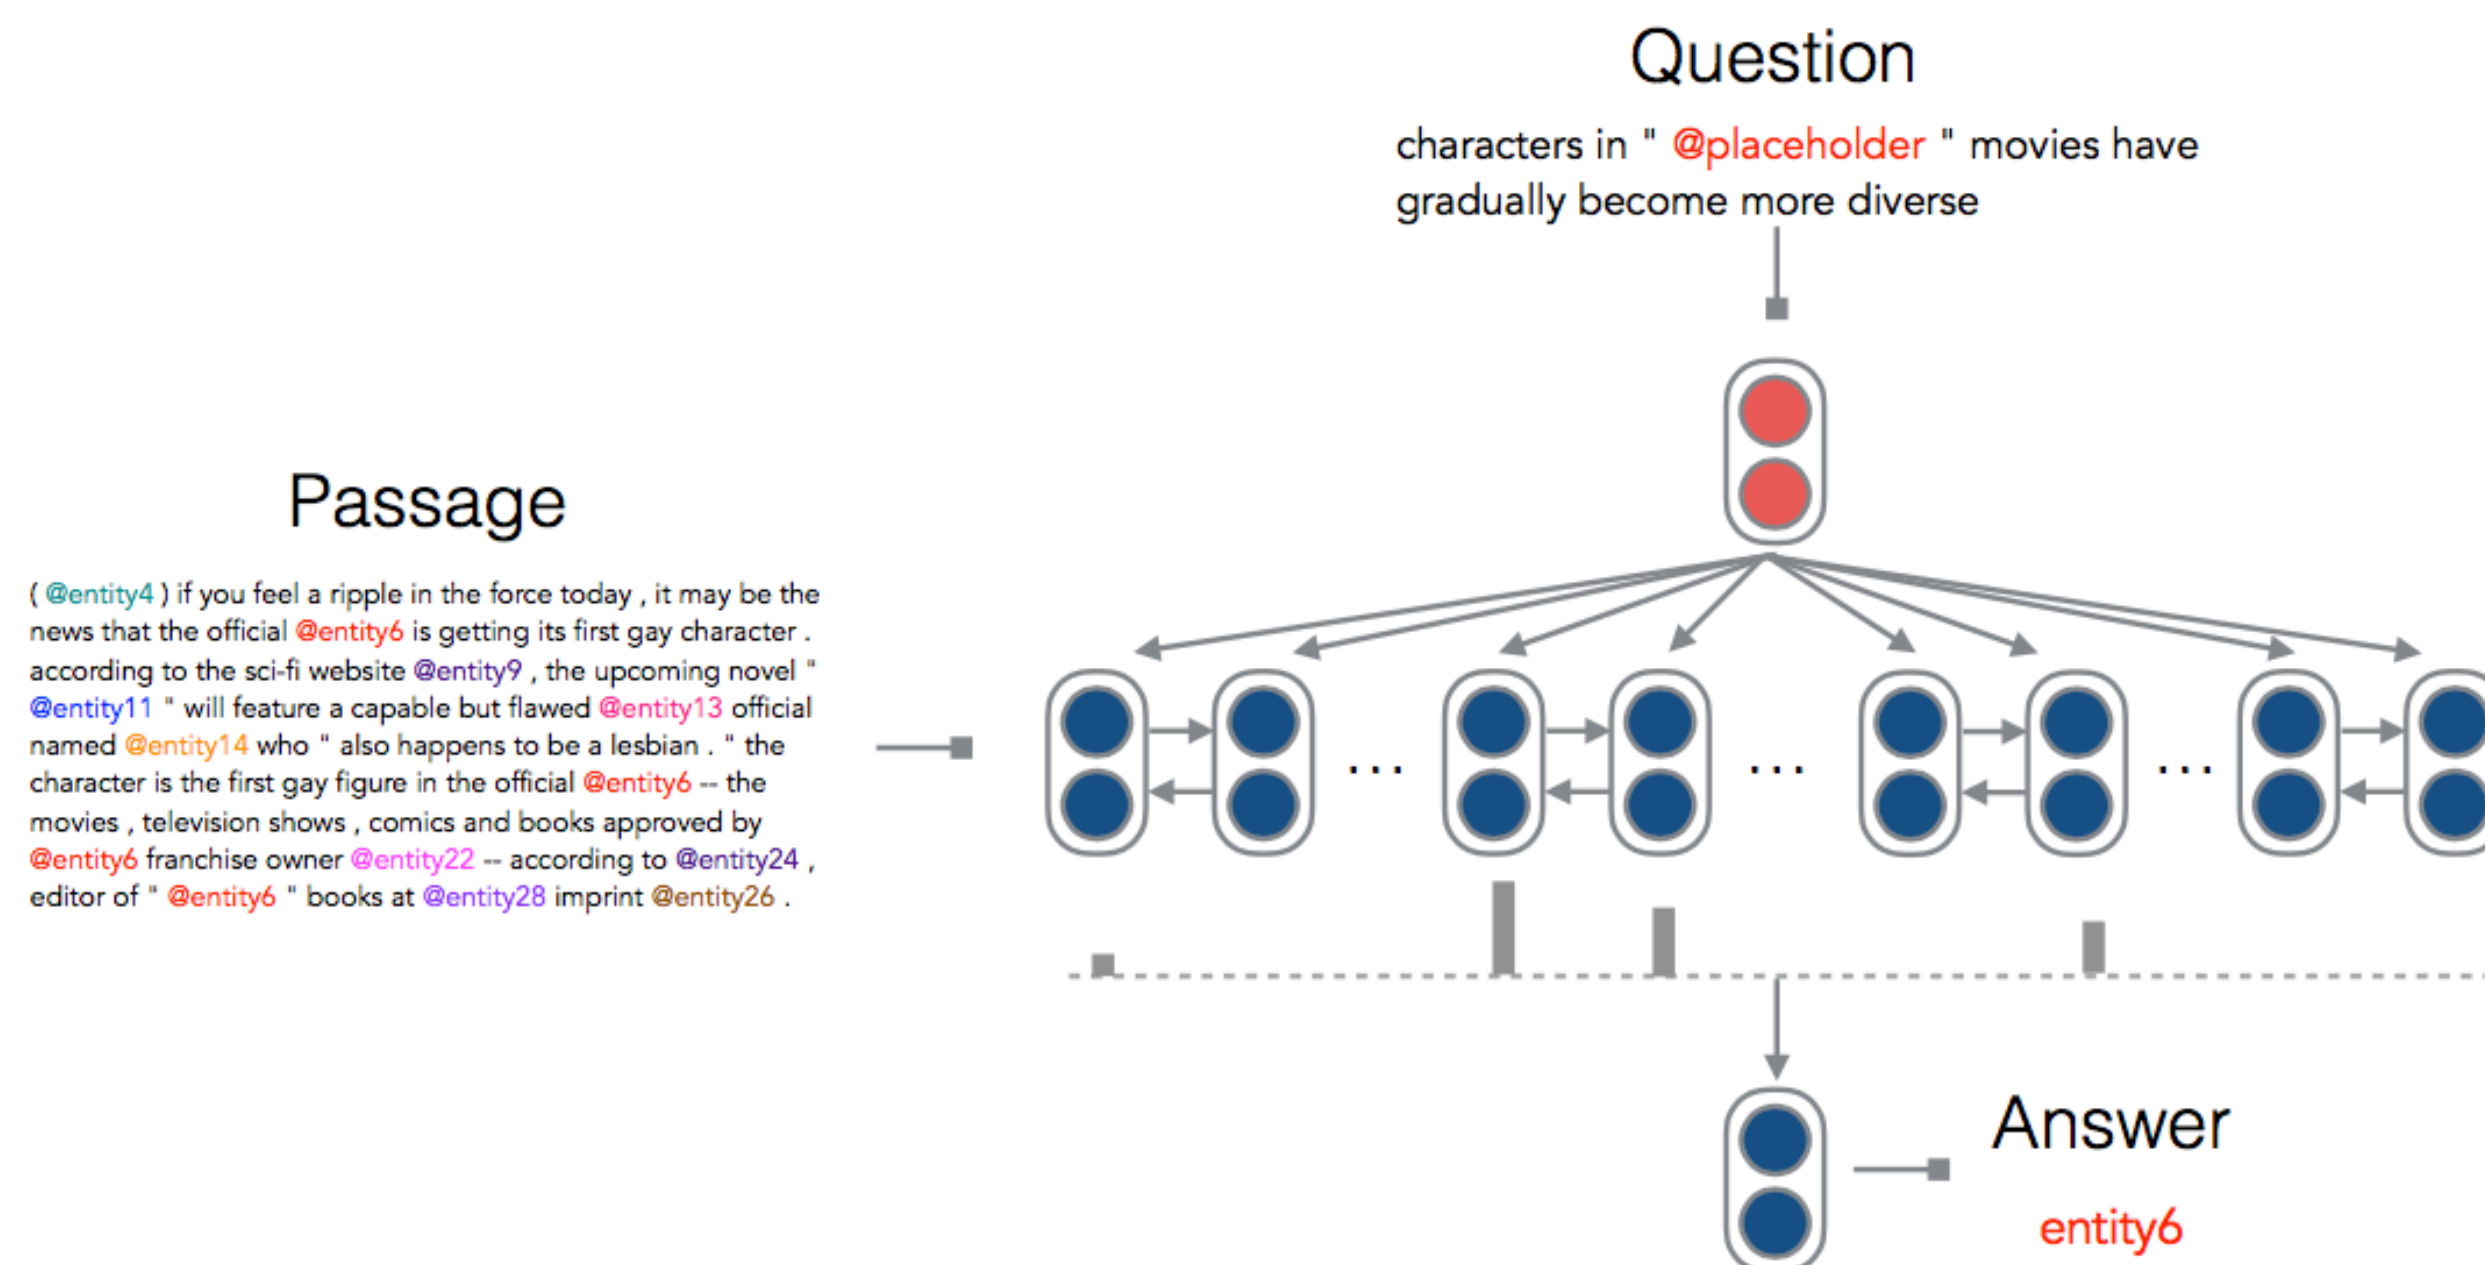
Question

characters in " @placeholder " movies have gradually become more diverse

Passage

( @entity4 ) if you feel a ripple in the force today , it may be the news that the official @entity6 is getting its first gay character . according to the sci-fi website @entity9 , the upcoming novel " @entity11 " will feature a capable but flawed @entity13 official named @entity14 who " also happens to be a lesbian . " the character is the first gay figure in the official @entity6 -- the movies , television shows , comics and books approved by @entity6 franchise owner @entity22 -- according to @entity24 , editor of " @entity6 " books at @entity28 imprint @entity26 .

...

...

...

Answer

entity6